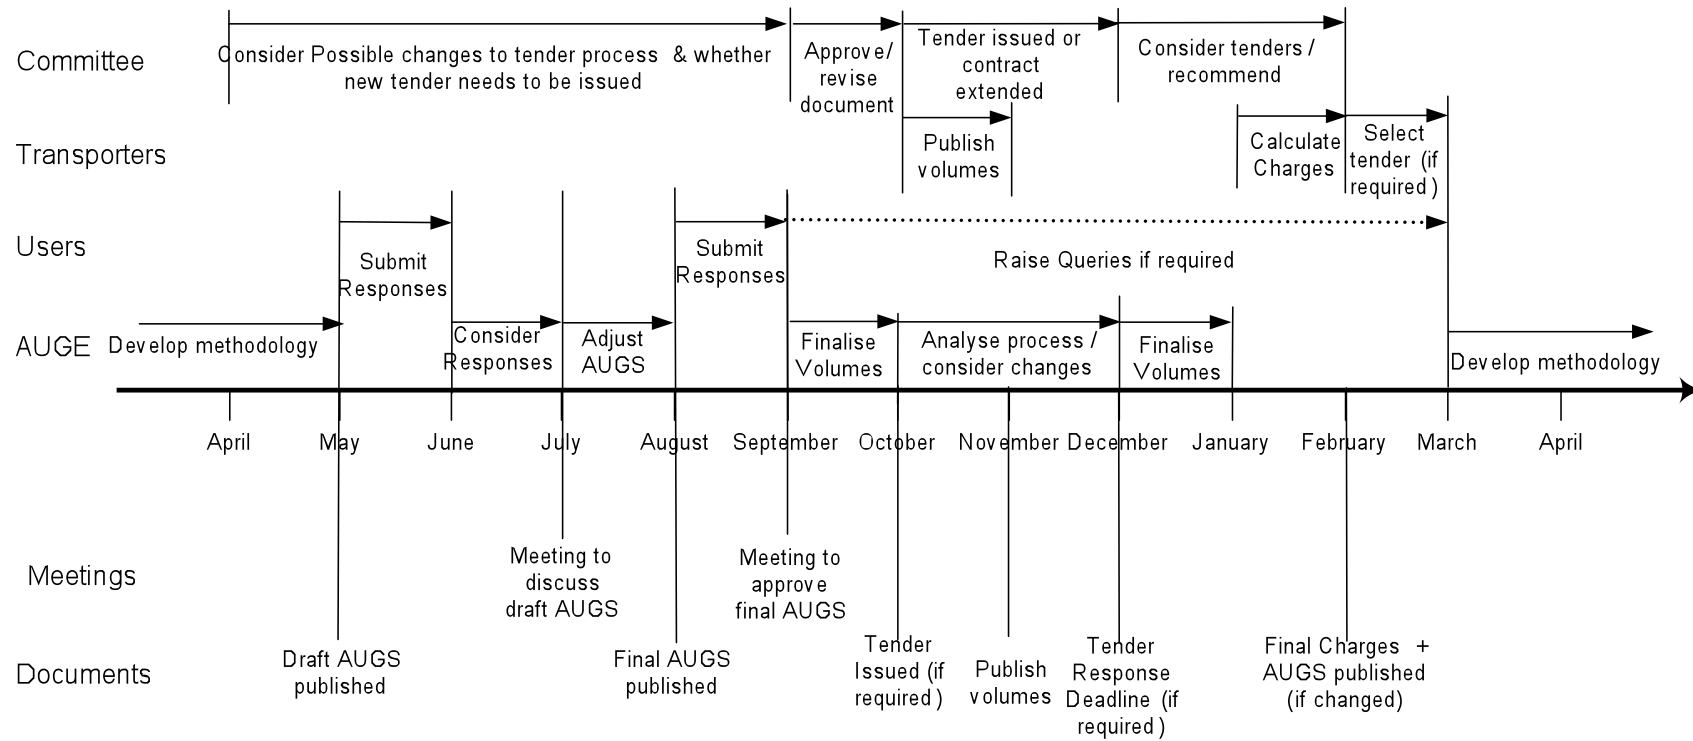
Committee

Consider Possible changes to tender process & whether new tender needs to be issued

Approve/ revise document

Tender issued or contract extended

Consider tenders / recommend

Transporters

Publish volumes

Calculate Charges

Select tender (if required)

Users

Submit Responses

Submit Responses

Raise Queries if required

AUGE

Develop methodology

Consider Responses

Adjust AUGS

Finalise Volumes

Analyse process / consider changes

Finalise Volumes

Develop methodology

April May June July August September October November December January February March April

Meetings

Meeting to discuss draft AUGS

Meeting to approve final AUGS

Documents

Draft AUGS published

Final AUGS published

Tender Issued (if required)

Publish volumes

Tender Response Deadline (if required)

Final Charges + AUGS published (if changed)